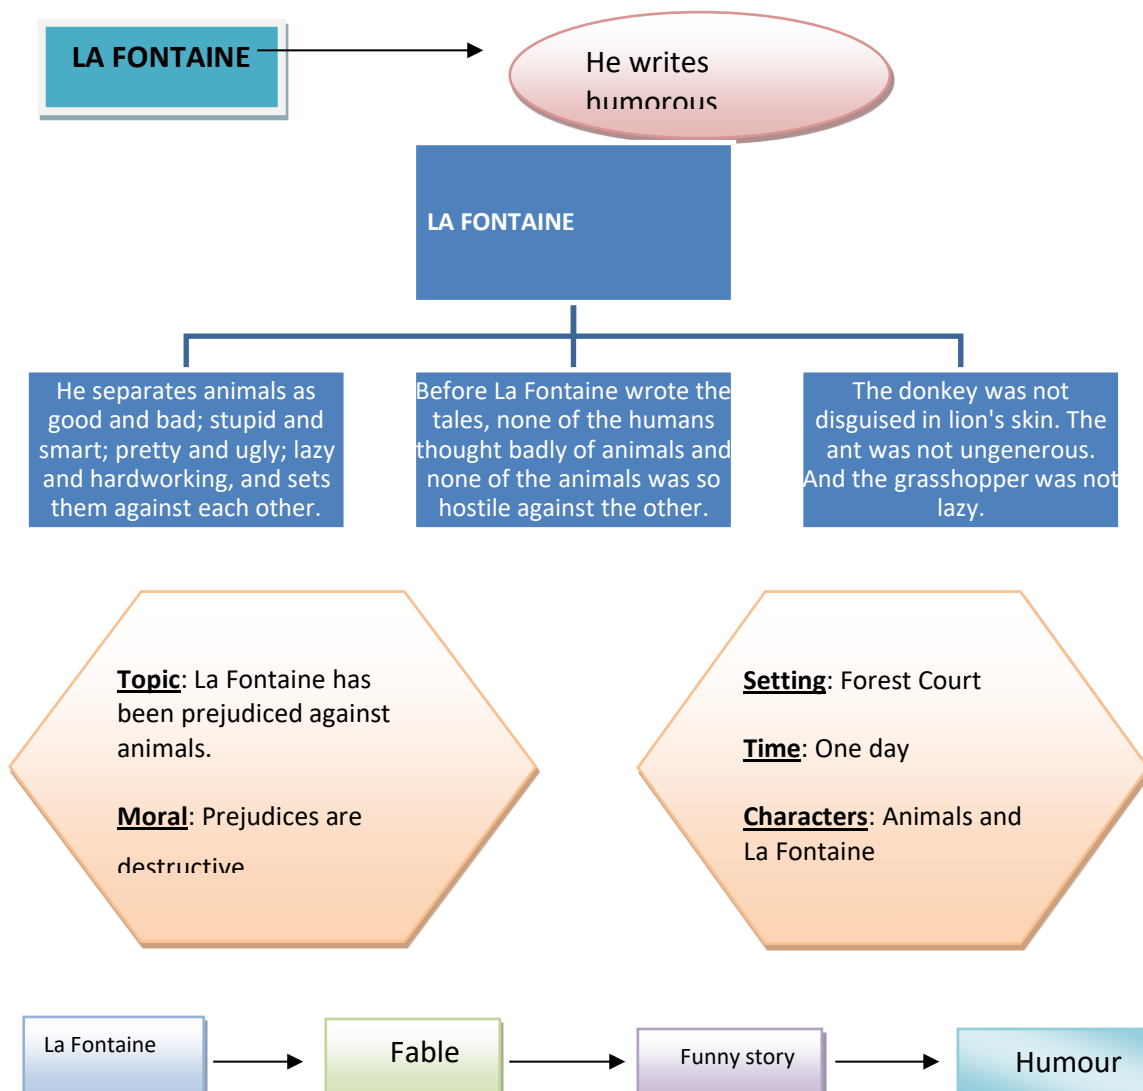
LA FONTAINE

He writes humorous

LA FONTAINE

He separates animals as good and bad; stupid and smart; pretty and ugly; lazy and hardworking, and sets them against each other.

Before La Fontaine wrote the tales, none of the humans thought badly of animals and none of the animals was so hostile against the other.

The donkey was not disguised in lion's skin. The ant was not ungenerous. And the grasshopper was not lazy.

**Topic**: La Fontaine has been prejudiced against animals.

**Moral**: Prejudices are destructive

**Setting**: Forest Court

**Time**: One day

**Characters**: Animals and La Fontaine

La Fontaine

Fable

Funny story

Humour